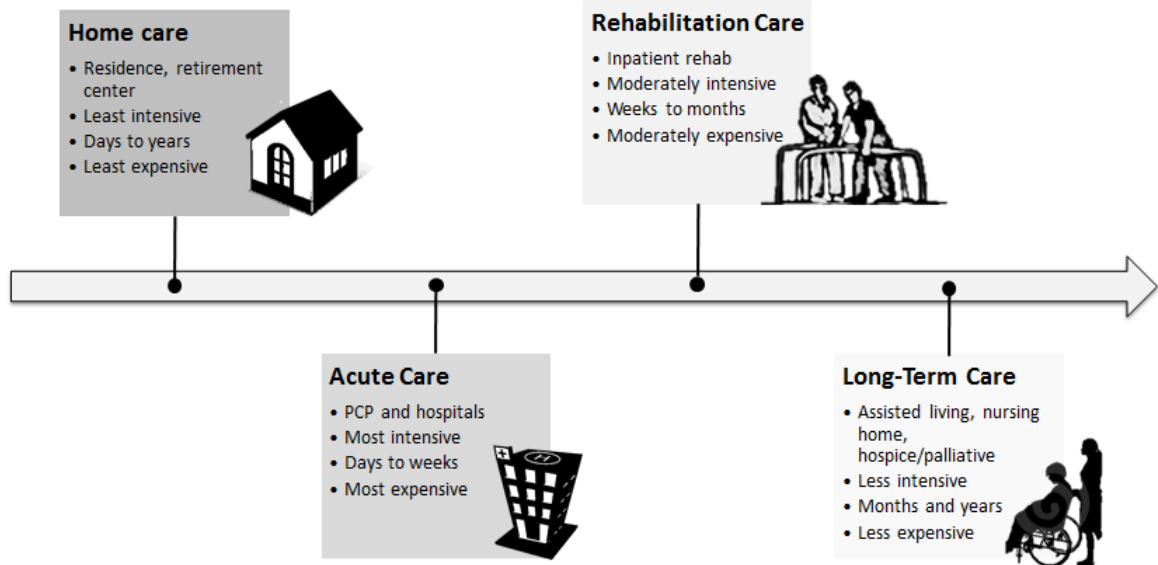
Home care
• Residence, retirement center
• Least intensive
• Days to years
• Least expensive

Rehabilitation Care
• Inpatient rehab
• Moderately intensive
• Weeks to months
• Moderately expensive

Acute Care
• PCP and hospitals
• Most intensive
• Days to weeks
• Most expensive

Long-Term Care
• Assisted living, nursing home, hospice/palliative
• Less intensive
• Months and years
• Less expensive